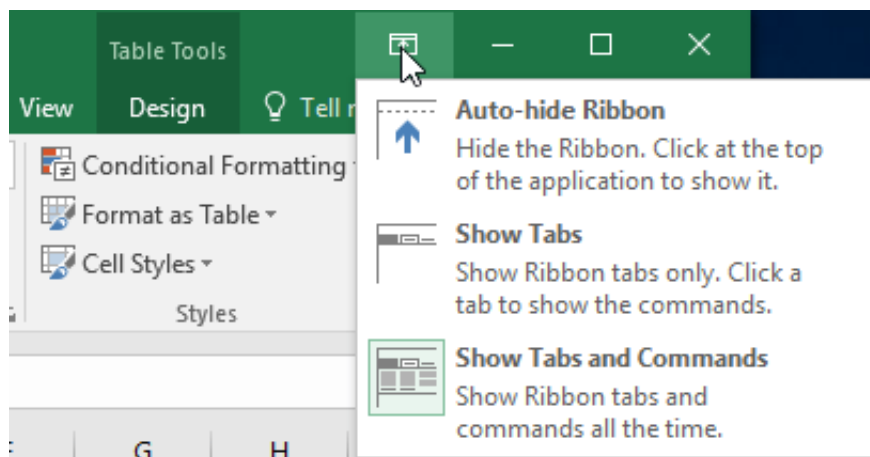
Table Tools

View

Design

Tell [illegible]

Conditional Formatting

Format as Table

Cell Styles

Styles

Auto-hide Ribbon
Hide the Ribbon. Click at the top of the application to show it.

Show Tabs
Show Ribbon tabs only. Click a tab to show the commands.

Show Tabs and Commands
Show Ribbon tabs and commands all the time.

G

H